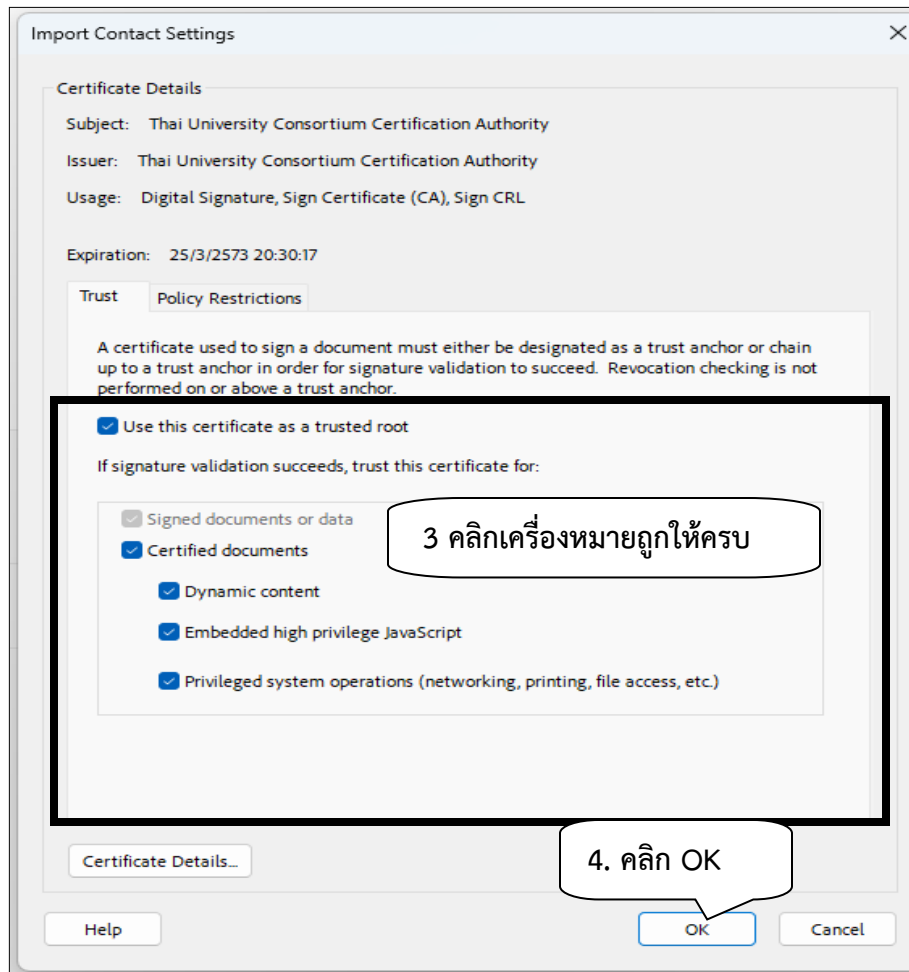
Import Contact Settings

Certificate Details

Subject: Thai University Consortium Certification Authority

Issuer: Thai University Consortium Certification Authority

Usage: Digital Signature, Sign Certificate (CA), Sign CRL

Expiration: 25/3/2573 20:30:17

Trust

Policy Restrictions

A certificate used to sign a document must either be designated as a trust anchor or chain up to a trust anchor in order for signature validation to succeed. Revocation checking is not performed on or above a trust anchor.

Use this certificate as a trusted root

If signature validation succeeds, trust this certificate for:

Signed documents or data

3 คลิกเครื่องหมายถูกให้ครบ

Certified documents

Dynamic content

Embedded high privilege JavaScript

Privileged system operations (networking, printing, file access, etc.)

Certificate Details...

4. คลิก OK

Help

OK

Cancel